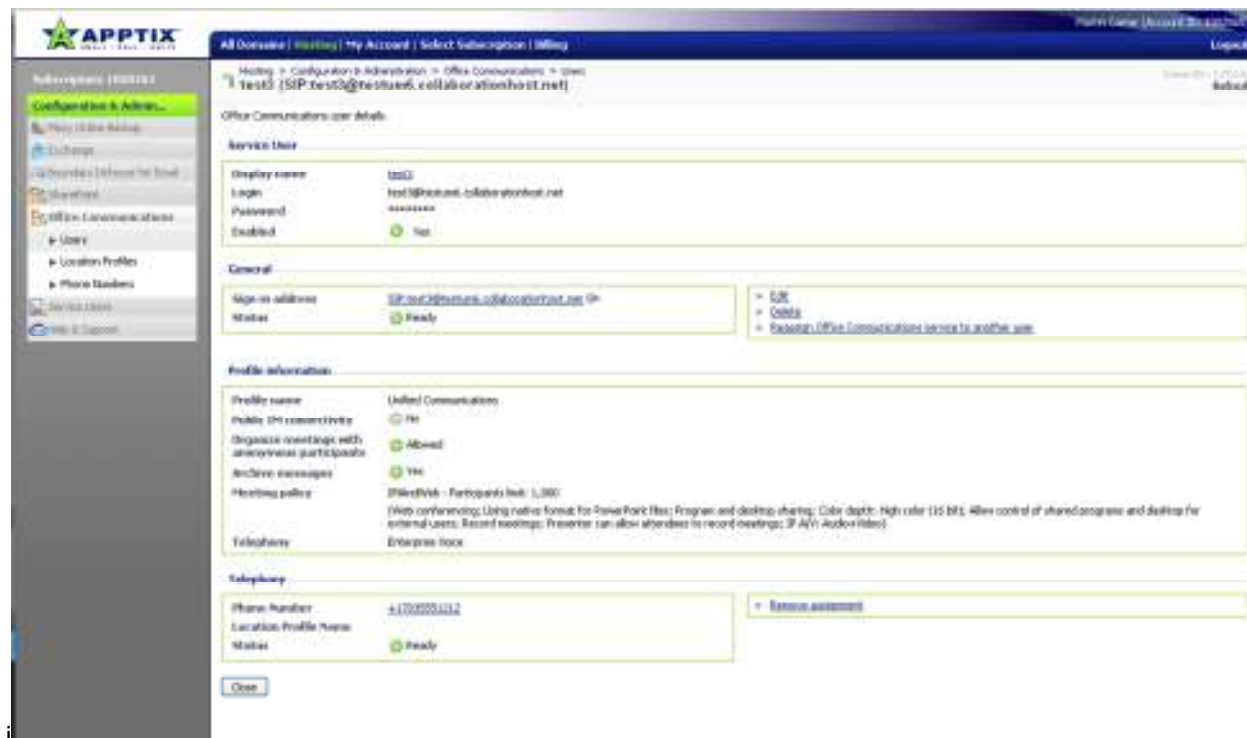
APPTIX

All Domains | Hosting | My Account | Select Subscription | Billing

Logout

Subscription: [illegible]

Configuration & Admin...

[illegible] Online Backup

Exchange

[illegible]

SharePoint

Office Communications

▸ Users

▸ Location Profiles

▸ Phone Numbers

Service Users

Help & Support

Hosting > Configuration & Administration > Office Communications > Users

test3 (SIP:test3@testum6.collaborationhost.net)

Refresh

Office Communications user details

Service User

| | |
|---|---|
| Display name | test3 |
| Login | test3@testum6.collaborationhost.net |
| Password | ******** |
| Enabled | Yes |

General

| | |
|---|---|
| Sign-in address | SIP:test3@testum6.collaborationhost.net |
| Status | Ready |

» Edit
» Delete
» Reassign Office Communications service to another user

Profile information

| | |
|---|---|
| Profile name | Unified Communications |
| Public IM connectivity | No |
| Organize meetings with anonymous participants | Allowed |
| Archive messages | Yes |
| Meeting policy | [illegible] - Participants limit: 1,000 (Web conferencing: Using native format for PowerPoint files; Program and desktop sharing; Color depth: High color (16 bit); Allow control of shared programs and desktop for external users; Record meetings; Presenter can allow attendees to record meetings; IP A/V: Audio+Video) |
| Telephony | Enterprise Voice |

Telephony

| | |
|---|---|
| Phone Number | +17035551212 |
| Location Profile Name | |
| Status | Ready |

» Remove assignment

Close